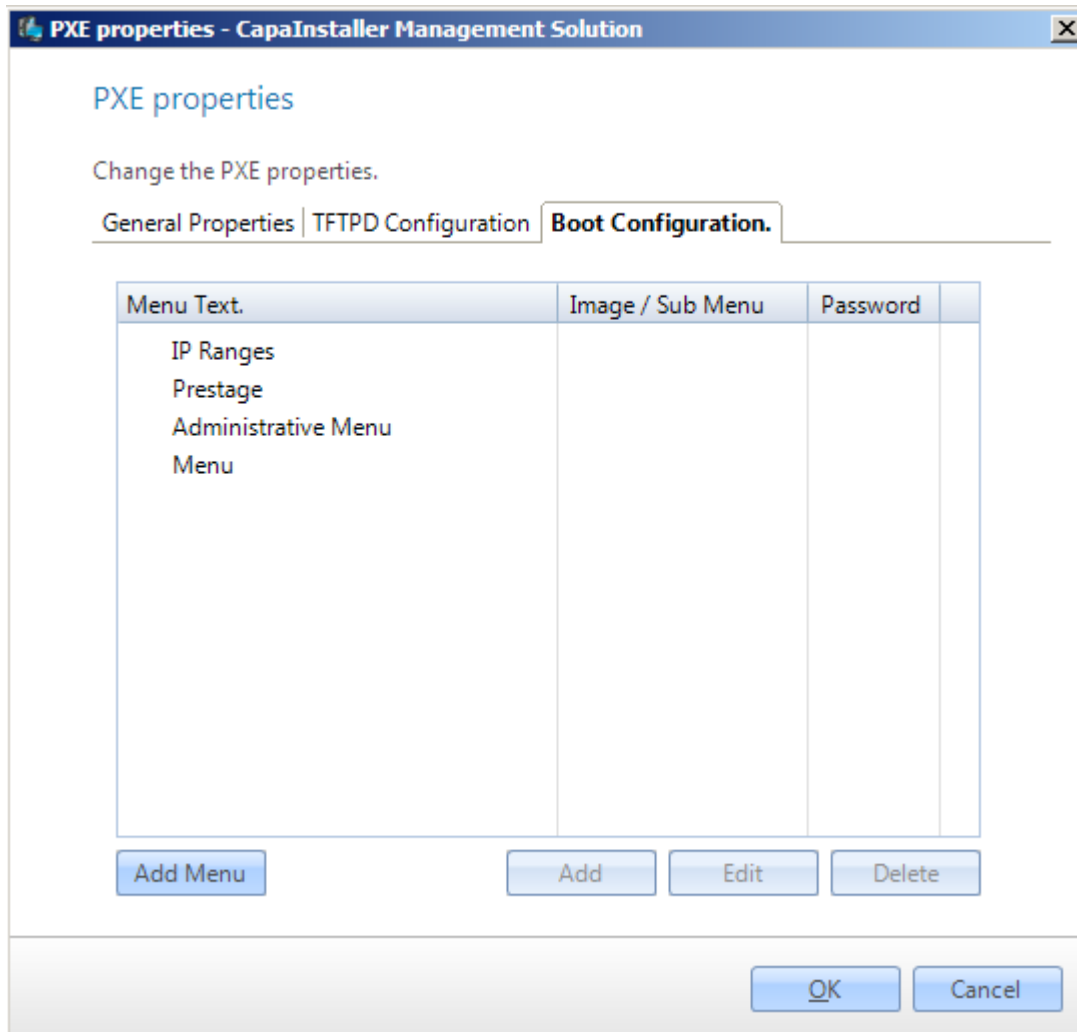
PXE properties - CapaInstaller Management Solution

PXE properties

Change the PXE properties.

General Properties | TFTPD Configuration | Boot Configuration.

| Menu Text. | Image / Sub Menu | Password | |
|---|---|---|---|
| IP Ranges | | | |
| Prestage | | | |
| Administrative Menu | | | |
| Menu | | | |

Add Menu
Add
Edit
Delete

OK
Cancel